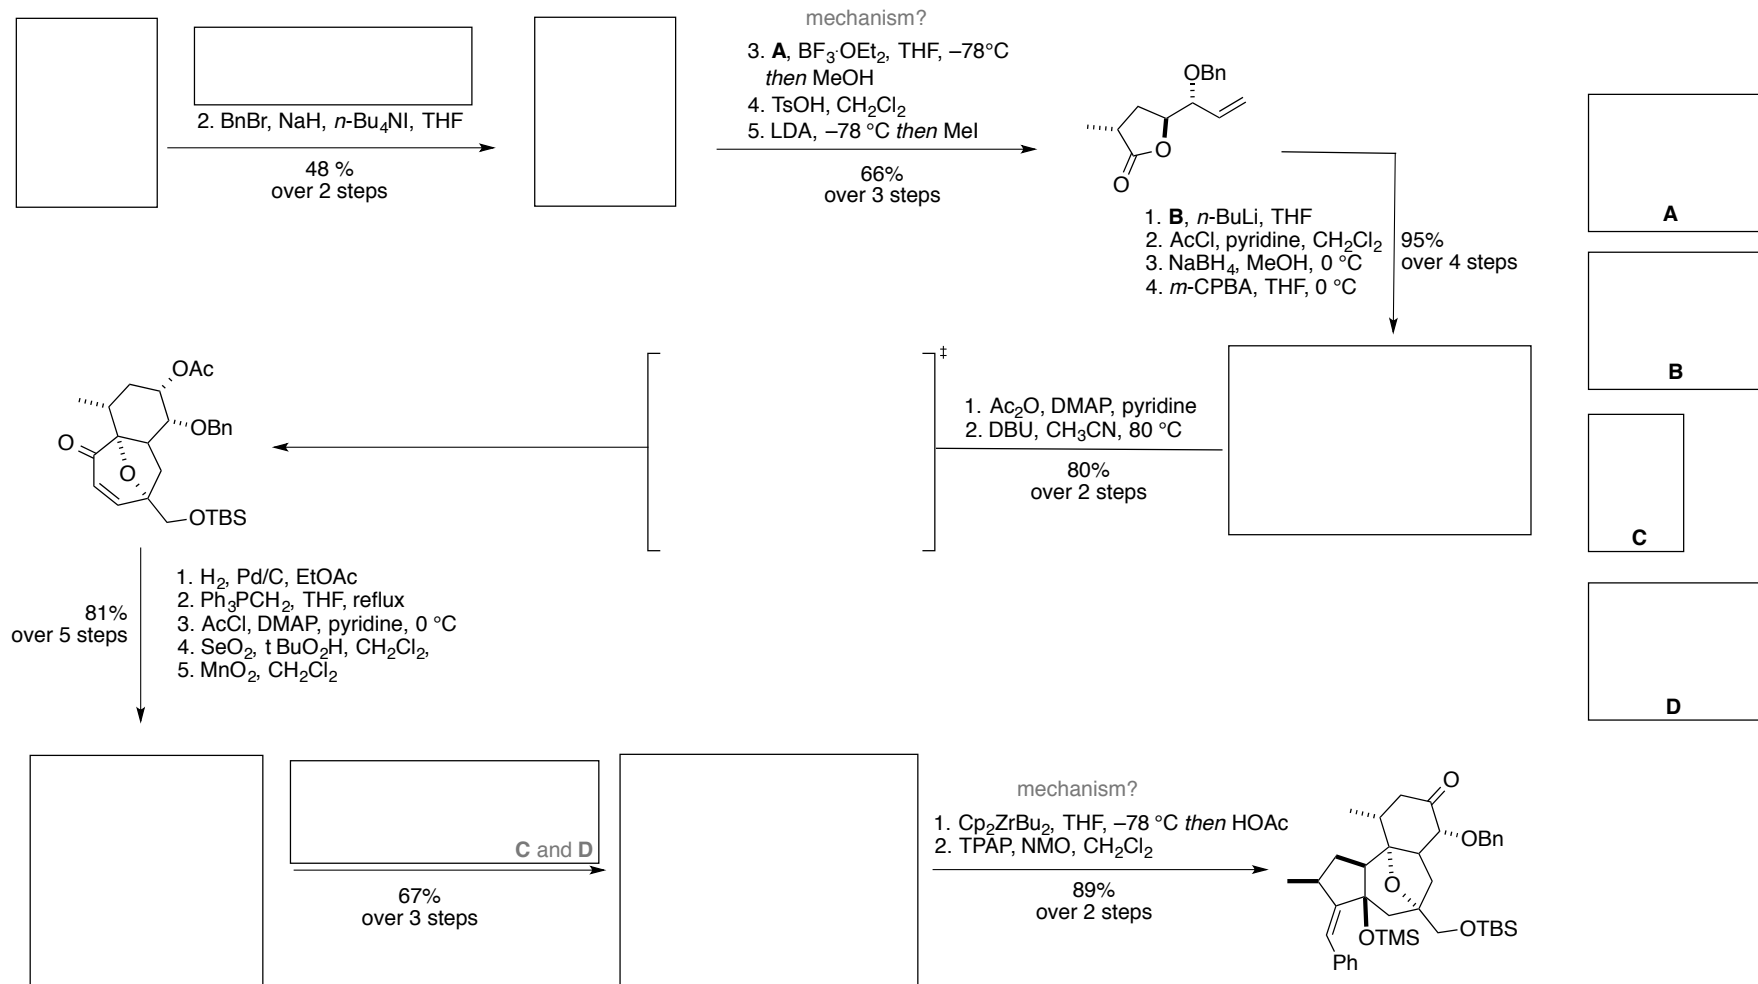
2. BnBr, NaH, $n$-Bu$_4$NI, THF

48 %
over 2 steps

mechanism?
3. **A**, $BF_3 \cdot OEt_2$, THF, –78°C
then MeOH
4. TsOH, $CH_2Cl_2$
5. LDA, –78 °C then MeI

66%
over 3 steps

OBn

O

O

A

1. **B**, $n$-BuLi, THF
2. AcCl, pyridine, $CH_2Cl_2$
3. $NaBH_4$, MeOH, 0 °C
4. $m$-CPBA, THF, 0 °C

95%
over 4 steps

B

OAc

OBn

O

O

OTBS

‡

1. $Ac_2O$, DMAP, pyridine
2. DBU, $CH_3CN$, 80 °C

80%
over 2 steps

C

81%
over 5 steps

1. $H_2$, Pd/C, EtOAc
2. $Ph_3PCH_2$, THF, reflux
3. AcCl, DMAP, pyridine, 0 °C
4. $SeO_2$, t $BuO_2H$, $CH_2Cl_2$,
5. $MnO_2$, $CH_2Cl_2$

D

**C** and **D**

67%
over 3 steps

mechanism?
1. $Cp_2ZrBu_2$, THF, –78 °C then HOAc
2. TPAP, NMO, $CH_2Cl_2$

89%
over 2 steps

O

OBn

O

OTMS

OTBS

Ph